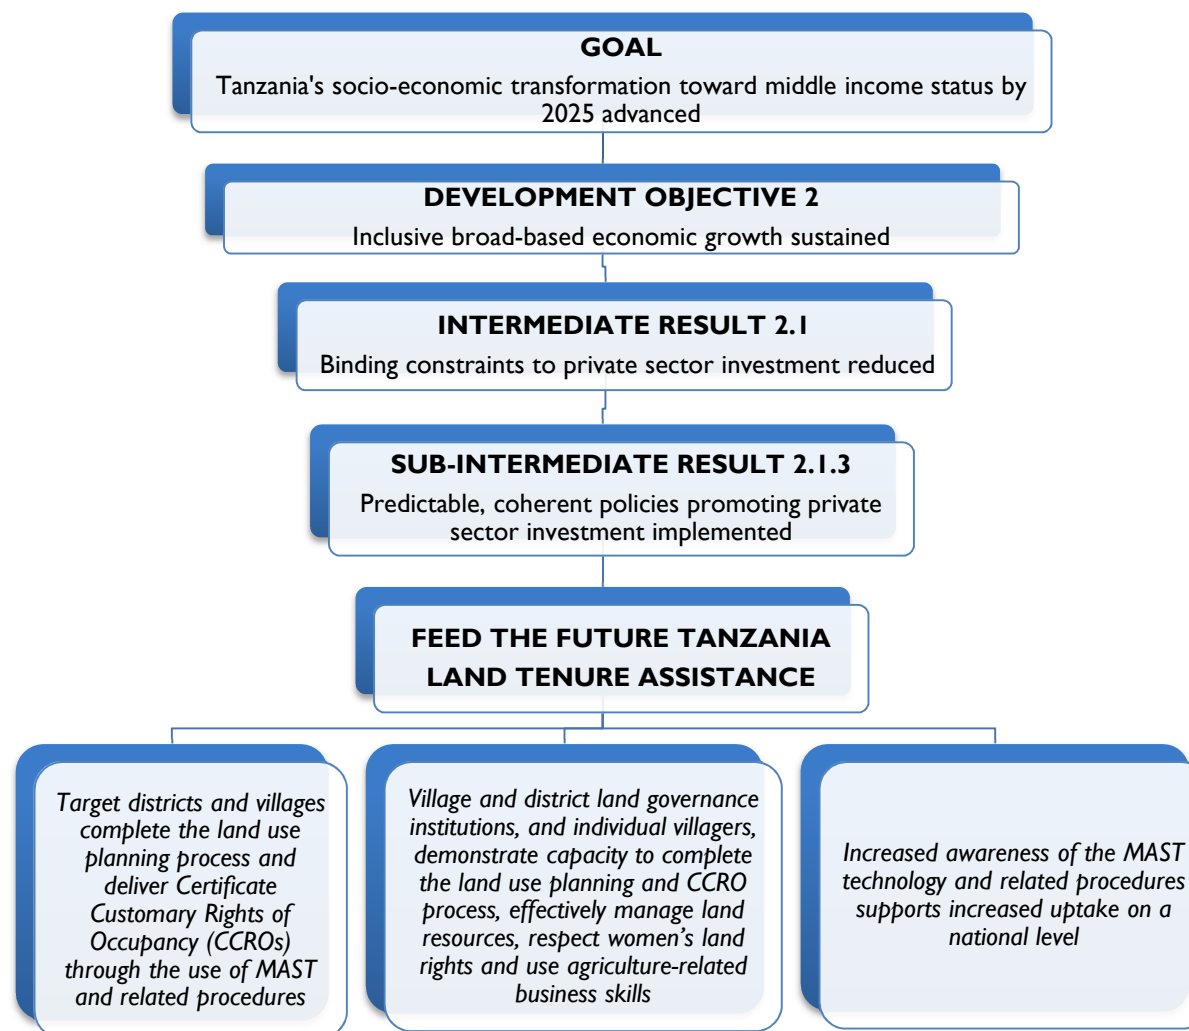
GOAL
Tanzania's socio-economic transformation toward middle income status by 2025 advanced

DEVELOPMENT OBJECTIVE 2
Inclusive broad-based economic growth sustained

INTERMEDIATE RESULT 2.1
Binding constraints to private sector investment reduced

SUB-INTERMEDIATE RESULT 2.1.3
Predictable, coherent policies promoting private sector investment implemented

FEED THE FUTURE TANZANIA LAND TENURE ASSISTANCE

Target districts and villages complete the land use planning process and deliver Certificate Customary Rights of Occupancy (CCROs) through the use of MAST and related procedures

Village and district land governance institutions, and individual villagers, demonstrate capacity to complete the land use planning and CCRO process, effectively manage land resources, respect women's land rights and use agriculture-related business skills

Increased awareness of the MAST technology and related procedures supports increased uptake on a national level